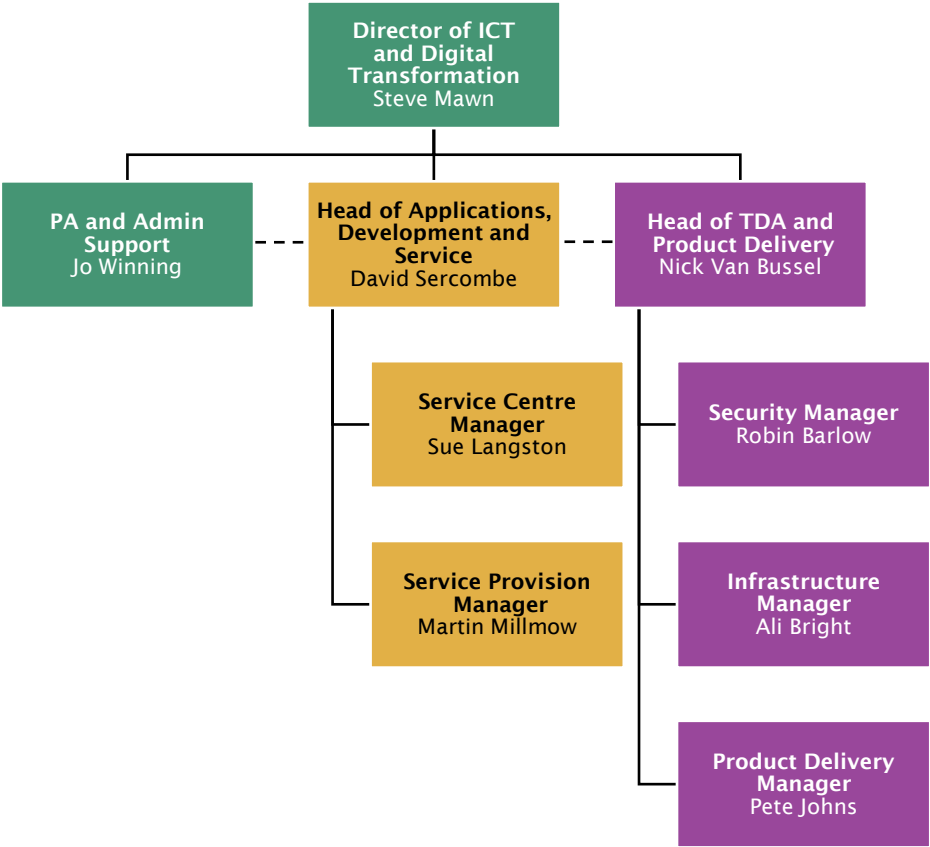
Director of ICT and Digital Transformation
Steve Mawn

PA and Admin Support
Jo Winning

Head of Applications, Development and Service
David Sercombe

Head of TDA and Product Delivery
Nick Van Bussel

Service Centre Manager
Sue Langston

Service Provision Manager
Martin Millmow

Security Manager
Robin Barlow

Infrastructure Manager
Ali Bright

Product Delivery Manager
Pete Johns